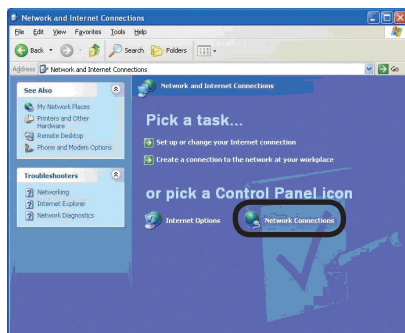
Network and Internet Connections

File Edit View Favorites Tools Help

Back Search Folders

Address Network and Internet Connections Go

See Also

My Network Places
Printers and Other Hardware
Remote Desktop
Phone and Modem Options

Troubleshooters

Networking
Internet Explorer
Network Diagnostics

Network and Internet Connections

Pick a task...

Set up or change your Internet connection
Create a connection to the network at your workplace

or pick a Control Panel icon

Internet Options
Network Connections